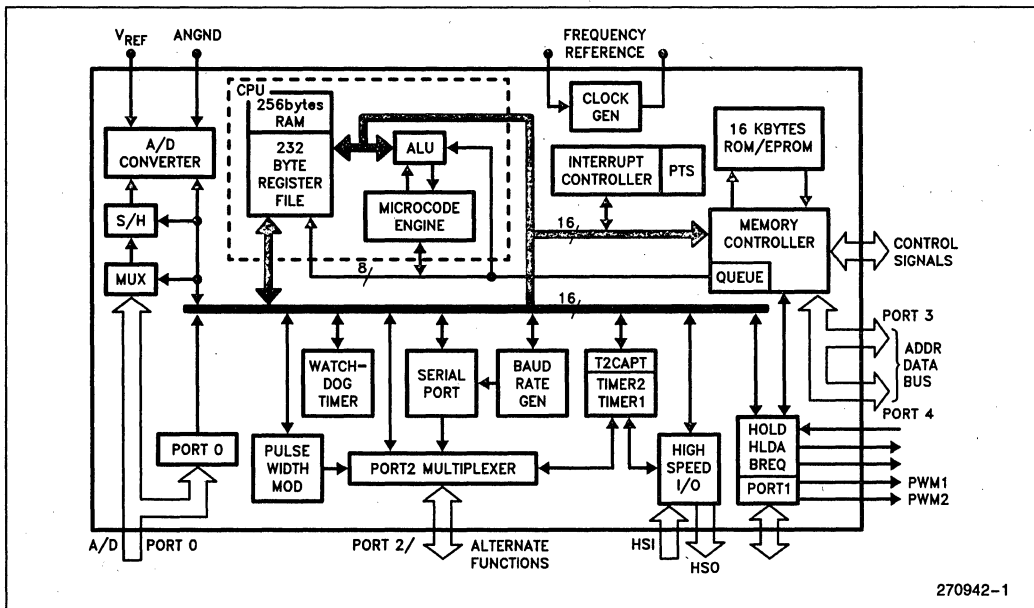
$V_{REF}$ ANGND

FREQUENCY REFERENCE

CPU

256bytes RAM

232 BYTE REGISTER FILE

ALU

MICROCODE ENGINE

CLOCK GEN

16 KBYTES ROM/EPROM

INTERRUPT CONTROLLER

PTS

A/D CONVERTER

S/H

MUX

16

MEMORY CONTROLLER

QUEUE

CONTROL SIGNALS

8

16

PORT 3

ADDR DATA BUS

PORT 4

WATCH-DOG TIMER

SERIAL PORT

BAUD RATE GEN

T2CAPT

TIMER2 TIMER1

PORT 0

PULSE WIDTH MOD

PORT2 MULTIPLEXER

HIGH SPEED I/O

HOLD HLDA BREQ

PORT1

PWM1

PWM2

A/D PORT 0

PORT 2/ ALTERNATE FUNCTIONS

HSI

HSO

270942–1